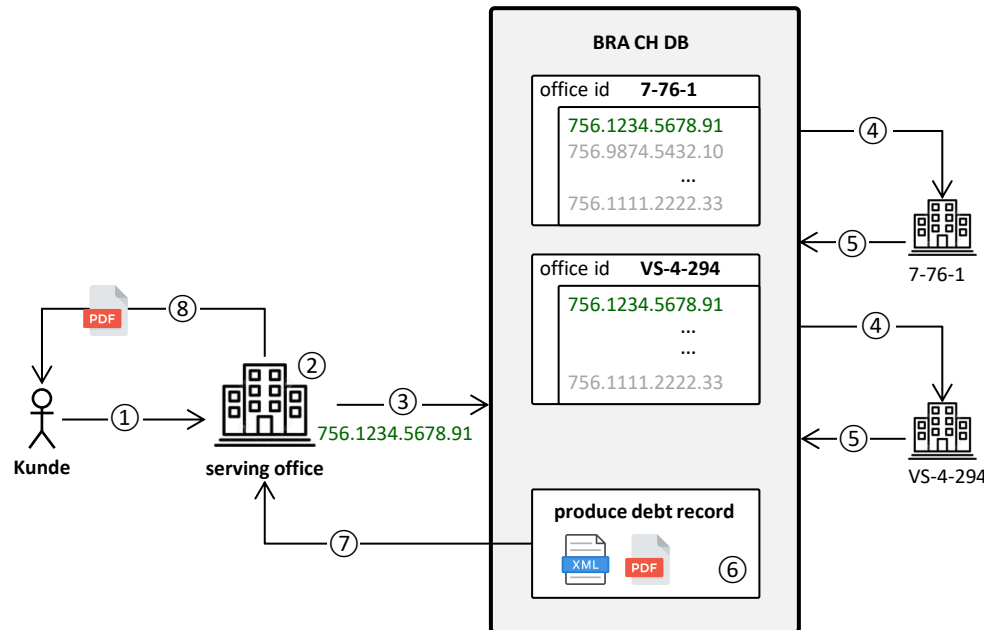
BRA CH DB

office id 7-76-1

756.1234.5678.91
756.9874.5432.10
...
756.1111.2222.33

office id VS-4-294

756.1234.5678.91
...
...
756.1111.2222.33

produce debt record

XML PDF ⑥

④ ⑤ 7-76-1

④ ⑤ VS-4-294

PDF ⑧

② ① ③

Kunde

serving office

756.1234.5678.91

⑦